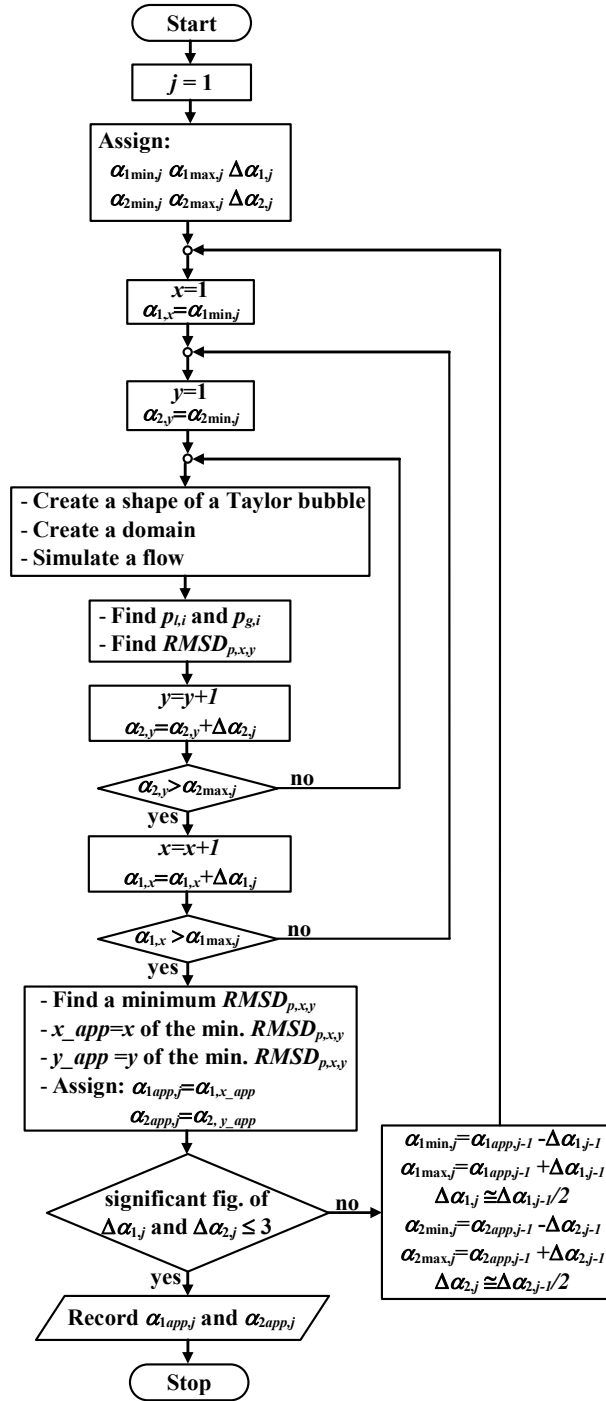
Start

$j = 1$

Assign:
$\alpha_{1\min,j}$ $\alpha_{1\max,j}$ $\Delta\alpha_{1,j}$
$\alpha_{2\min,j}$ $\alpha_{2\max,j}$ $\Delta\alpha_{2,j}$

$x=1$
$\alpha_{1,x}=\alpha_{1\min,j}$

$y=1$
$\alpha_{2,y}=\alpha_{2\min,j}$

- Create a shape of a Taylor bubble
- Create a domain
- Simulate a flow

- Find $p_{l,i}$ and $p_{g,i}$
- Find $RMSD_{p,x,y}$

$y=y+1$
$\alpha_{2,y}=\alpha_{2,y}+\Delta\alpha_{2,j}$

$\alpha_{2,y}>\alpha_{2\max,j}$

no

yes

$x=x+1$
$\alpha_{1,x}=\alpha_{1,x}+\Delta\alpha_{1,j}$

$\alpha_{1,x}>\alpha_{1\max,j}$

no

yes

- Find a minimum $RMSD_{p,x,y}$
- $x\_app$=$x$ of the min. $RMSD_{p,x,y}$
- $y\_app$ =$y$ of the min. $RMSD_{p,x,y}$
- Assign: $\alpha_{1app,j}=\alpha_{1,x\_app}$
$\alpha_{2app,j}=\alpha_{2,y\_app}$

significant fig. of $\Delta\alpha_{1,j}$ and $\Delta\alpha_{2,j} \leq 3$

no

$\alpha_{1\min,j}=\alpha_{1app,j-1}-\Delta\alpha_{1,j-1}$
$\alpha_{1\max,j}=\alpha_{1app,j-1}+\Delta\alpha_{1,j-1}$
$\Delta\alpha_{1,j}\cong\Delta\alpha_{1,j-1}/2$
$\alpha_{2\min,j}=\alpha_{2app,j-1}-\Delta\alpha_{2,j-1}$
$\alpha_{2\max,j}=\alpha_{2app,j-1}+\Delta\alpha_{2,j-1}$
$\Delta\alpha_{2,j}\cong\Delta\alpha_{2,j-1}/2$

yes

Record $\alpha_{1app,j}$ and $\alpha_{2app,j}$

Stop